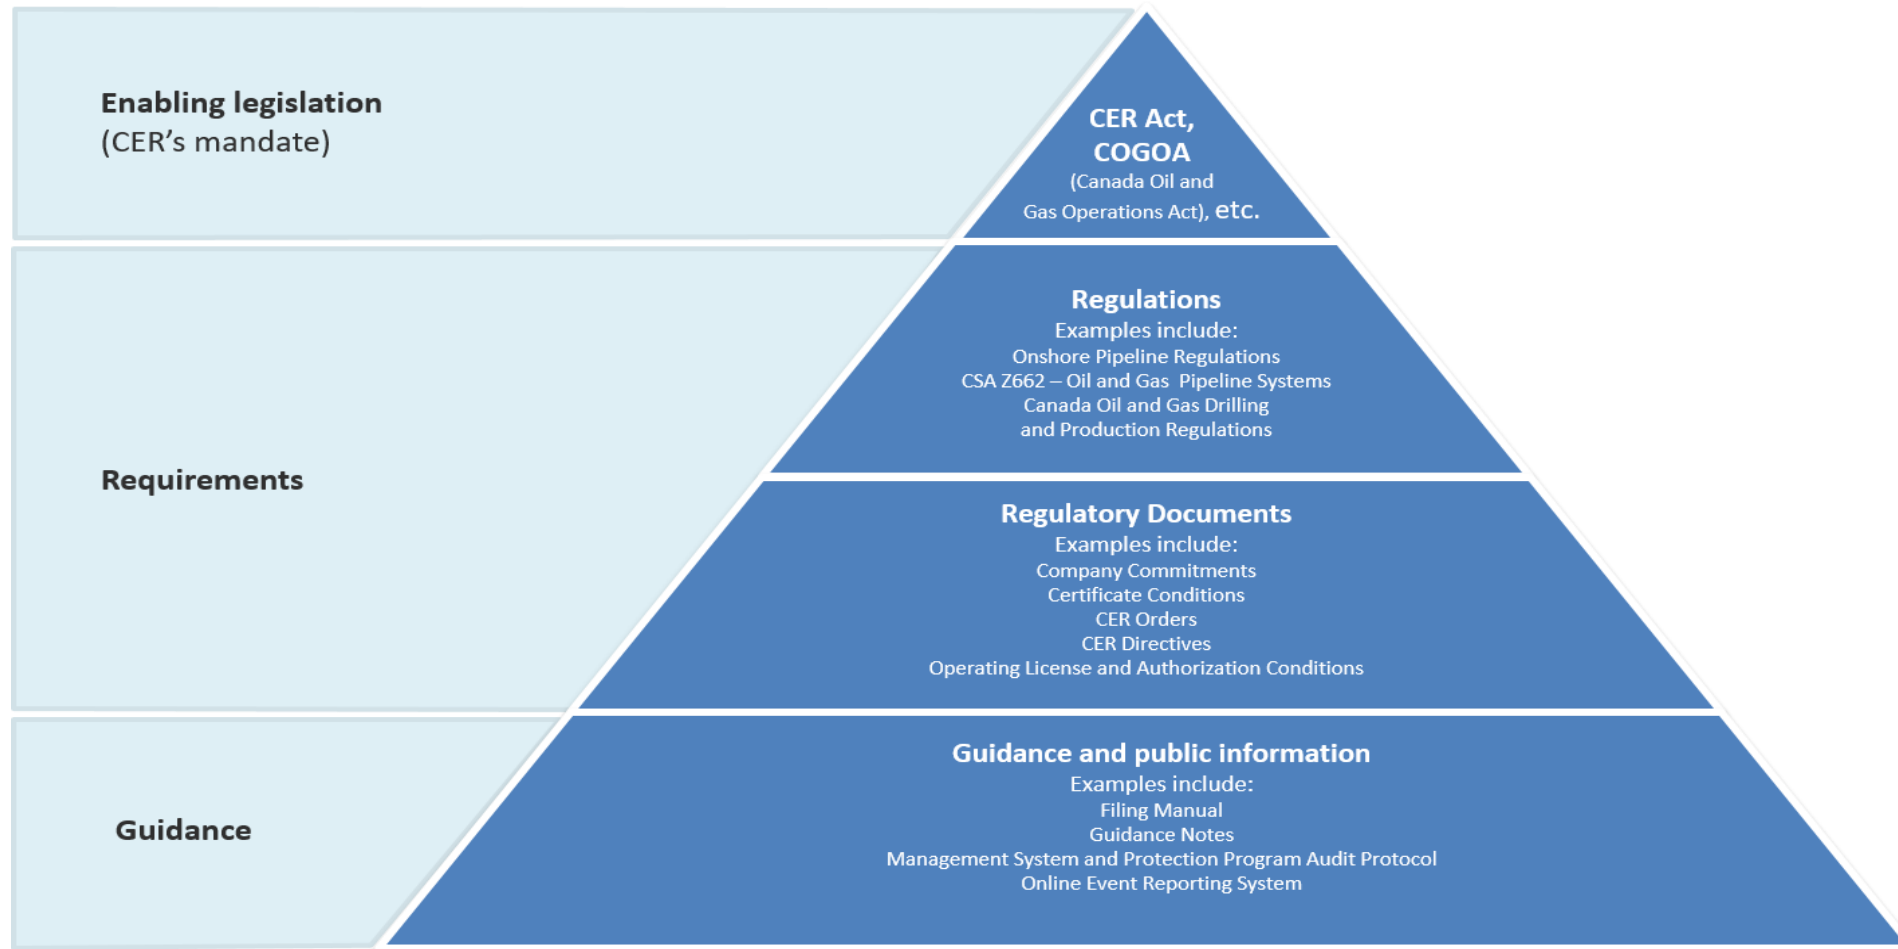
Enabling legislation
(CER’s mandate)

CER Act,
COGOA
(Canada Oil and Gas Operations Act), etc.

Requirements

Regulations
Examples include:
Onshore Pipeline Regulations
CSA Z662 – Oil and Gas Pipeline Systems
Canada Oil and Gas Drilling and Production Regulations

Regulatory Documents
Examples include:
Company Commitments
Certificate Conditions
CER Orders
CER Directives
Operating License and Authorization Conditions

Guidance

Guidance and public information
Examples include:
Filing Manual
Guidance Notes
Management System and Protection Program Audit Protocol
Online Event Reporting System